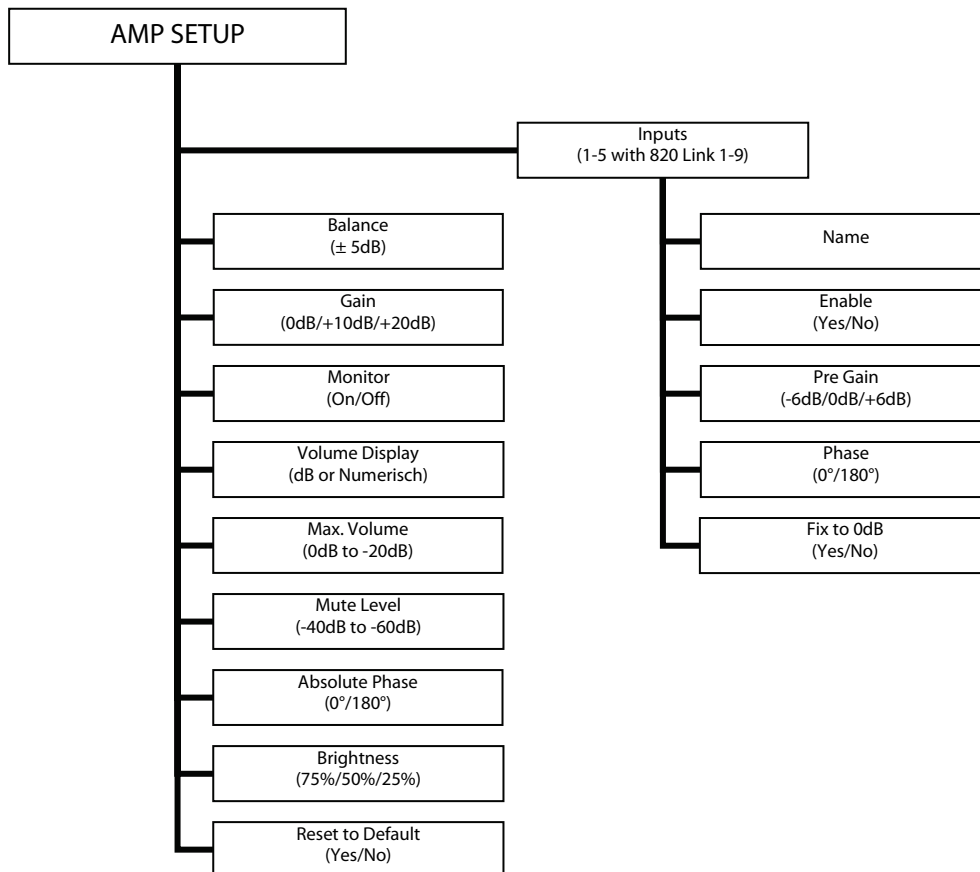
AMP SETUP

Inputs
(1-5 with 820 Link 1-9)

Balance
(± 5dB)

Gain
(0dB/+10dB/+20dB)

Monitor
(On/Off)

Volume Display
(dB or Numerisch)

Max. Volume
(0dB to -20dB)

Mute Level
(-40dB to -60dB)

Absolute Phase
(0°/180°)

Brightness
(75%/50%/25%)

Reset to Default
(Yes/No)

Name

Enable
(Yes/No)

Pre Gain
(-6dB/0dB/+6dB)

Phase
(0°/180°)

Fix to 0dB
(Yes/No)